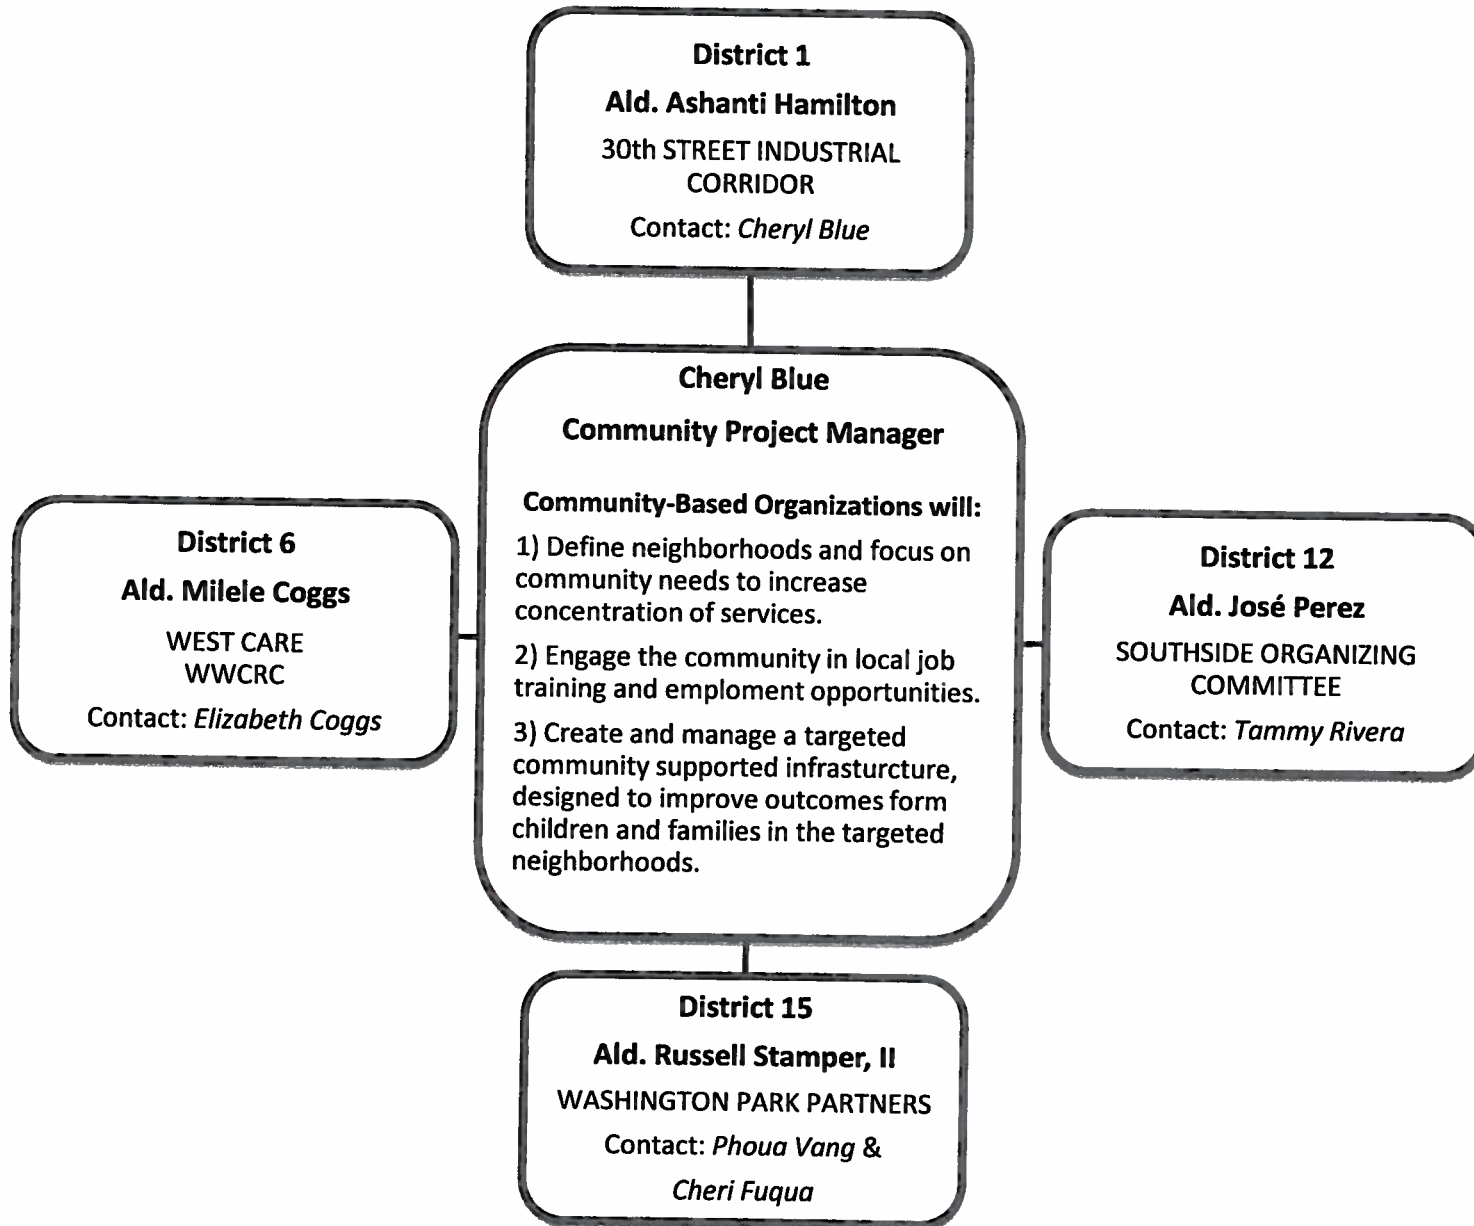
District 1
Ald. Ashanti Hamilton
30th STREET INDUSTRIAL CORRIDOR
Contact: *Cheryl Blue*

District 6
Ald. Milele Coggs
WEST CARE
WWCRC
Contact: *Elizabeth Coggs*

Cheryl Blue
Community Project Manager

Community-Based Organizations will:
1) Define neighborhoods and focus on community needs to increase concentration of services.
2) Engage the community in local job training and emploment opportunities.
3) Create and manage a targeted community supported infrasturcture, designed to improve outcomes form children and families in the targeted neighborhoods.

District 12
Ald. José Perez
SOUTHSIDE ORGANIZING COMMITTEE
Contact: *Tammy Rivera*

District 15
Ald. Russell Stamper, II
WASHINGTON PARK PARTNERS
Contact: *Phoua Vang* &
*Cheri Fuqua*